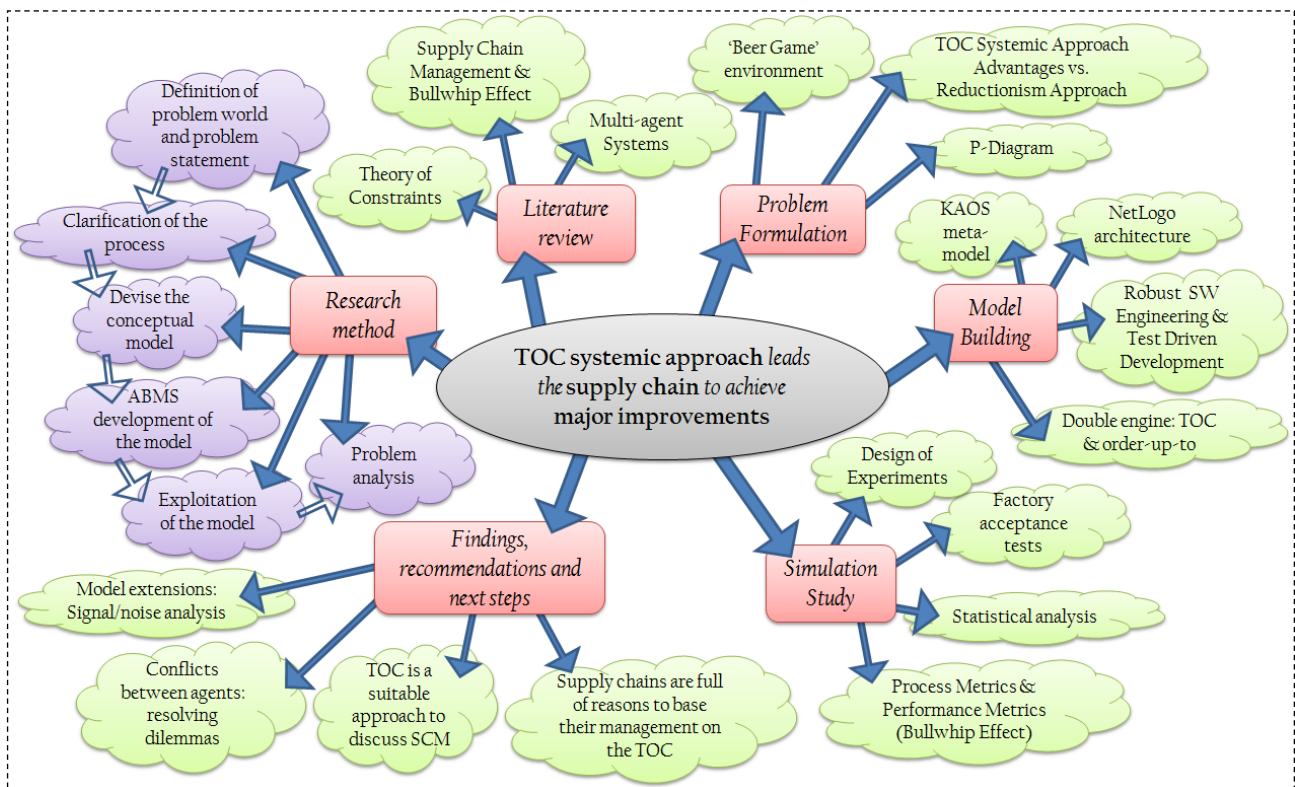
TOC systemic approach leads the supply chain to achieve major improvements

Research method

Definition of problem world and problem statement

Clarification of the process

Devise the conceptual model

ABMS development of the model

Exploitation of the model

Problem analysis

Literature review

Supply Chain Management & Bullwhip Effect

Multi-agent Systems

Theory of Constraints

Problem Formulation

'Beer Game' environment

TOC Systemic Approach Advantages vs. Reductionism Approach

P-Diagram

Model Building

KAOS meta-model

NetLogo architecture

Robust SW Engineering & Test Driven Development

Double engine: TOC & order-up-to

Simulation Study

Design of Experiments

Factory acceptance tests

Statistical analysis

Process Metrics & Performance Metrics (Bullwhip Effect)

Findings, recommendations and next steps

Model extensions: Signal/noise analysis

Conflicts between agents: resolving dilemmas

TOC is a suitable approach to discuss SCM

Supply chains are full of reasons to base their management on the TOC